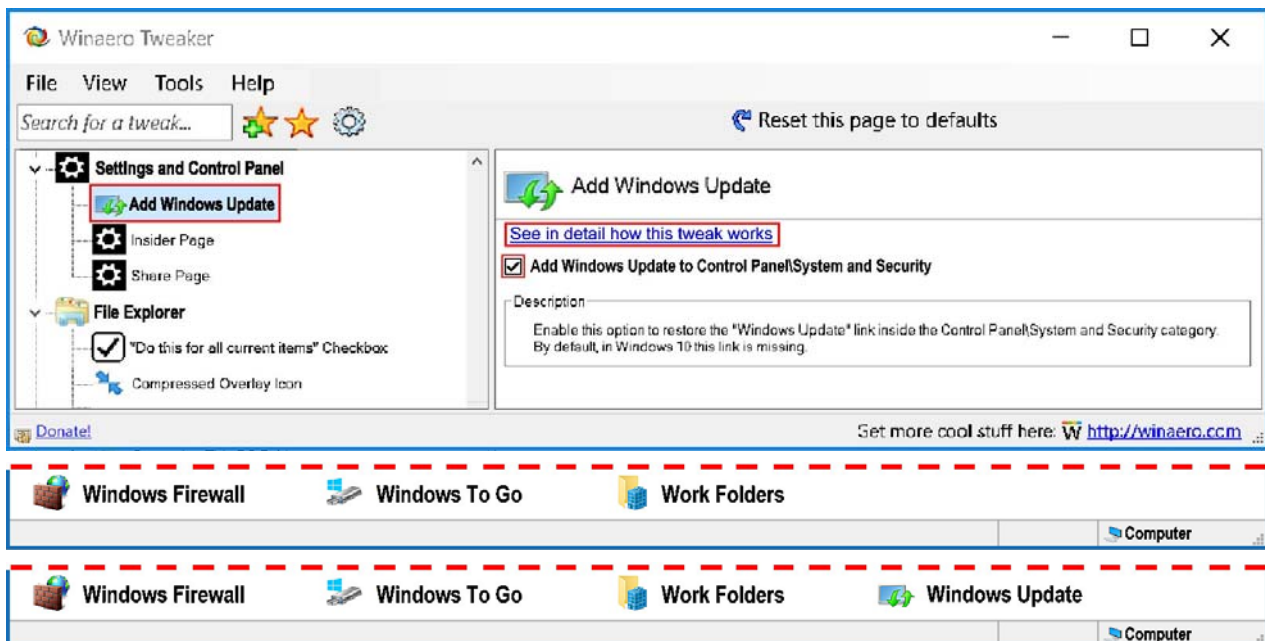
Winaero Tweaker

File View Tools Help

Search for a tweak...

Reset this page to defaults

Settings and Control Panel
Add Windows Update
Insider Page
Share Page
File Explorer
"Do this for all current items" Checkbox
Compressed Overlay Icon

Add Windows Update

See in detail how this tweak works

Add Windows Update to Control Panel\System and Security

Description
Enable this option to restore the "Windows Update" link inside the Control Panel\System and Security category. By default, in Windows 10 this link is missing.

Donate!

Get more cool stuff here: W http://winaero.com

Windows Firewall Windows To Go Work Folders

Computer

Windows Firewall Windows To Go Work Folders Windows Update

Computer